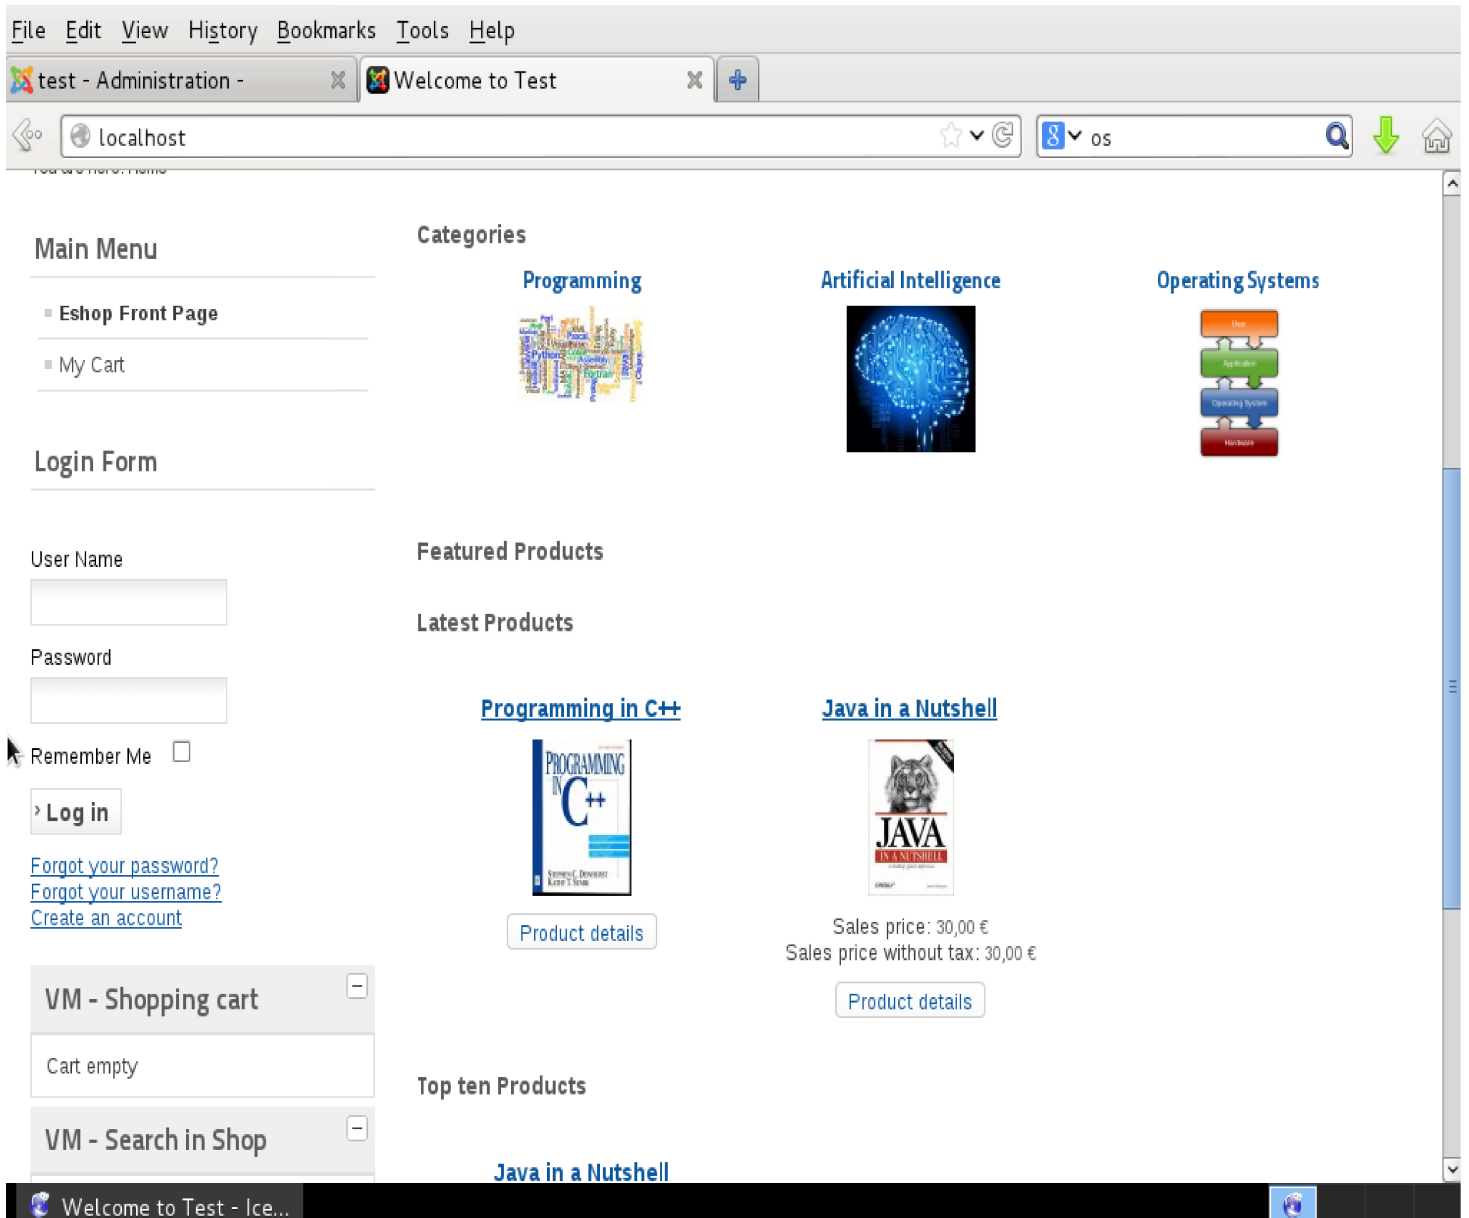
File Edit View History Bookmarks Tools Help

test - Administration - Welcome to Test

localhost

os

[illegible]

Main Menu

Eshop Front Page

My Cart

Login Form

User Name

Password

Remember Me

› Log in

Forgot your password?
Forgot your username?
Create an account

VM - Shopping cart

Cart empty

VM - Search in Shop

Categories

Programming

Artificial Intelligence

Operating Systems

User

Application

Operating System

Hardware

Featured Products

Latest Products

Programming in C++

PROGRAMMING IN C++

Product details

Java in a Nutshell

JAVA IN A NUTSHELL

Sales price: 30,00 €
Sales price without tax: 30,00 €

Product details

Top ten Products

Java in a Nutshell

Welcome to Test - Ice...